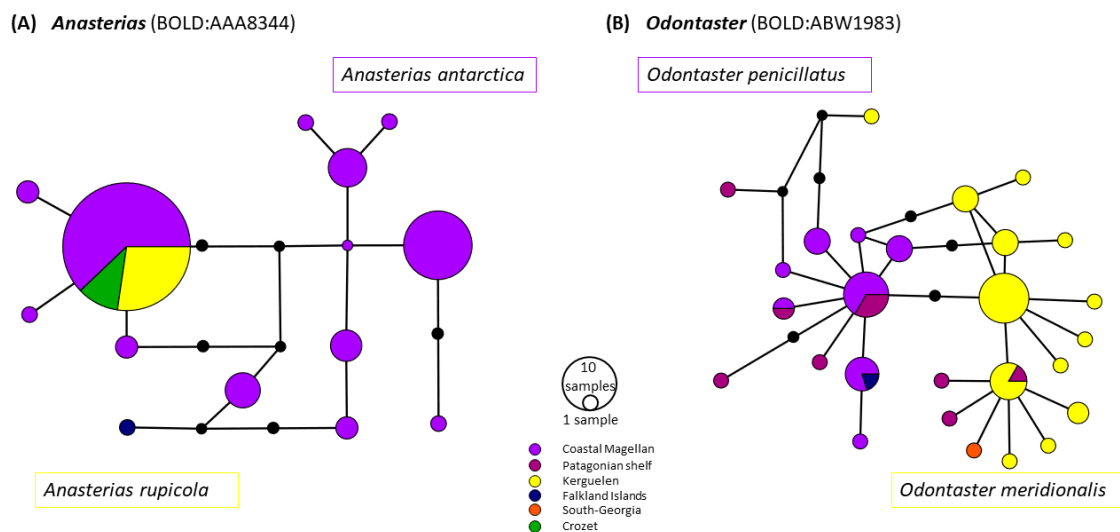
(A) Anasterias (BOLD:AAA8344)

Anasterias antarctica

Anasterias rupicola

(B) Odontaster (BOLD:ABW1983)

Odontaster penicillatus

Odontaster meridionalis

10 samples

1 sample

Coastal Magellan
Patagonian shelf
Kerguelen
Falkland Islands
South-Georgia
Crozet